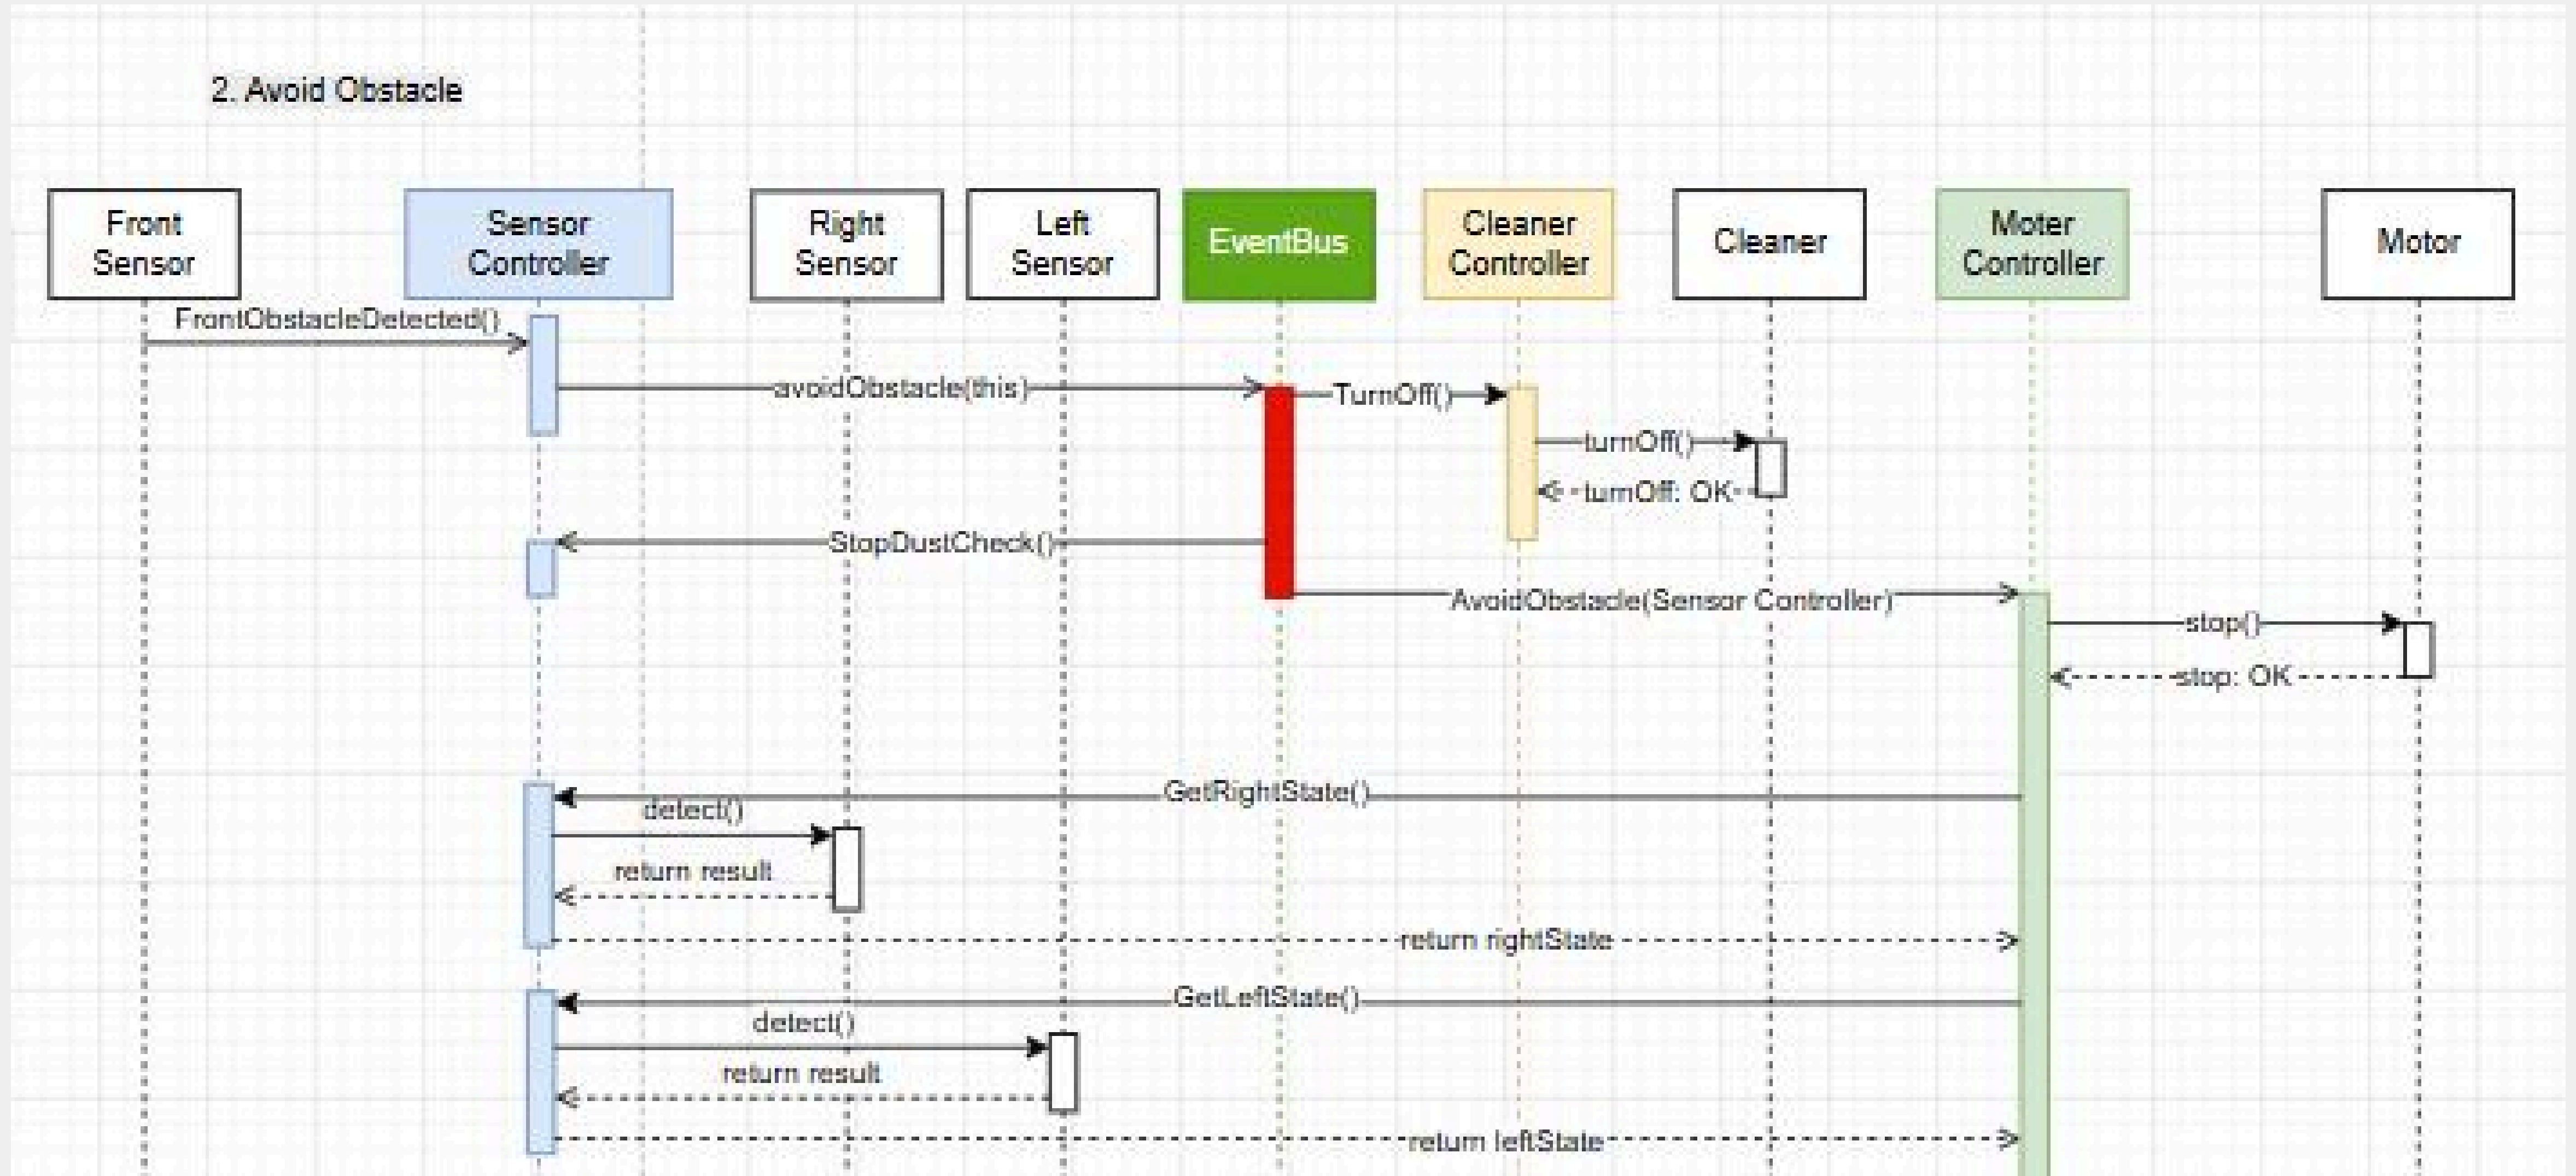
2. Avoid Obstacle

Front Sensor

Sensor Controller

Right Sensor

Left Sensor

EventBus

Cleaner Controller

Cleaner

Moter Controller

Motor

FrontObstacleDetected()

avoidObstacle(this)

TurnOff()

turnOff()

turnOff: OK

StopDustCheck()

AvoidObstacle(Sensor Controller)

stop()

stop: OK

GetRightState()

detect()

return result

return rightState

GetLeftState()

detect()

return result

return leftState